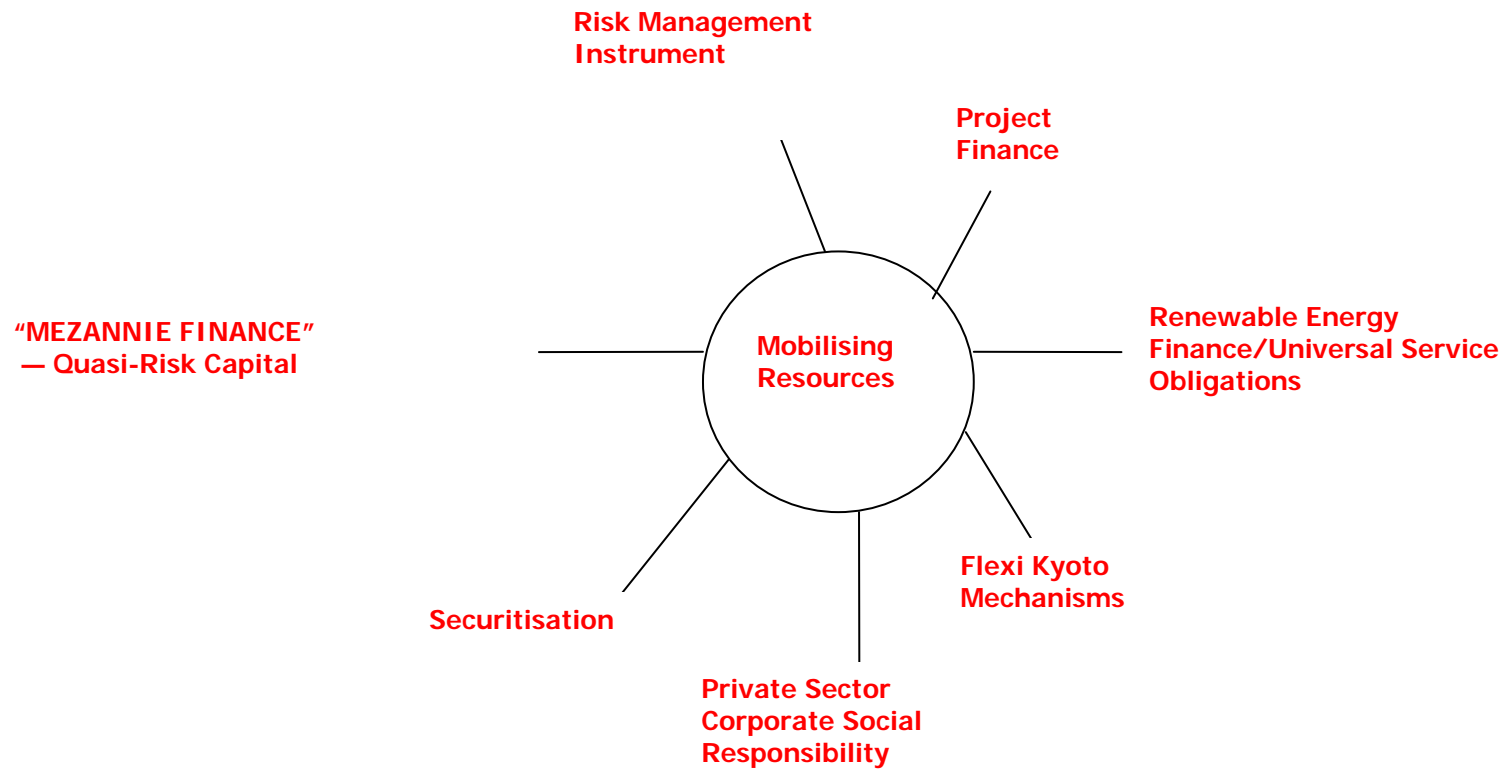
Risk Management Instrument

Project Finance

"MEZANNIE FINANCE" — Quasi-Risk Capital

Mobilising Resources

Renewable Energy Finance/Universal Service Obligations

Flexi Kyoto Mechanisms

Securitisation

Private Sector Corporate Social Responsibility